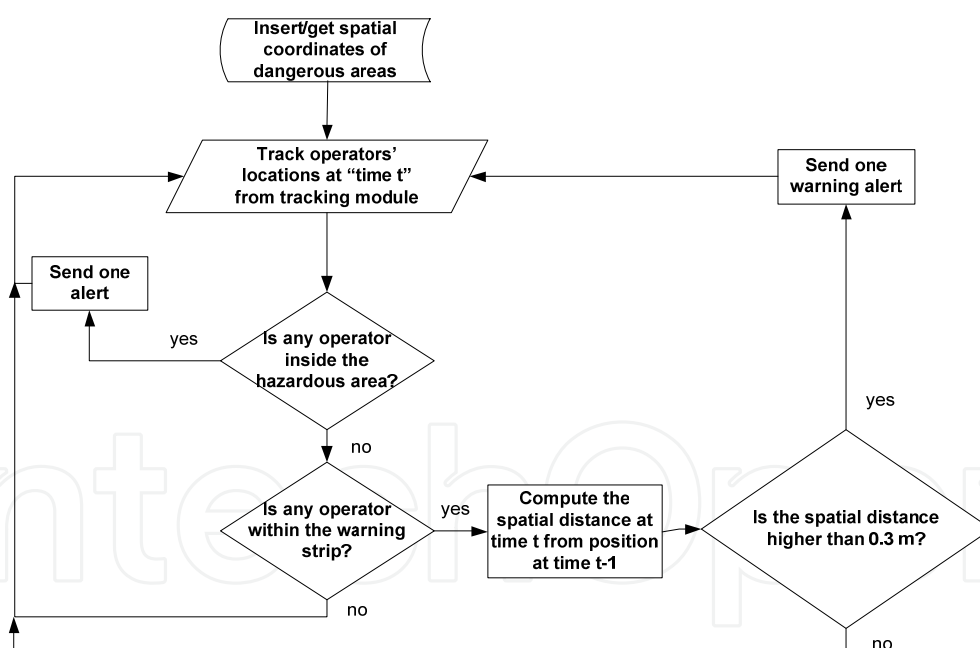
Insert/get spatial coordinates of dangerous areas

Track operators' locations at "time t" from tracking module

Send one warning alert

Send one alert

yes

Is any operator inside the hazardous area?

yes

no

Is any operator within the warning strip?

yes

Compute the spatial distance at time t from position at time t-1

Is the spatial distance higher than 0.3 m?

no

no